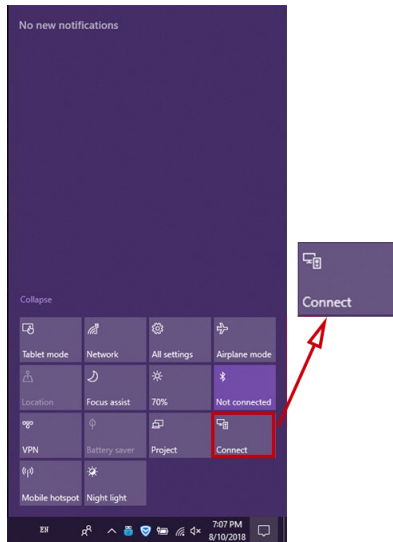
No new notifications

Collapse

Tablet mode

Network

All settings

Airplane mode

Location

Focus assist

70%

Not connected

VPN

Battery saver

Project

Connect

Mobile hotspot

Night light

EN

7:07 PM
8/10/2018

Connect